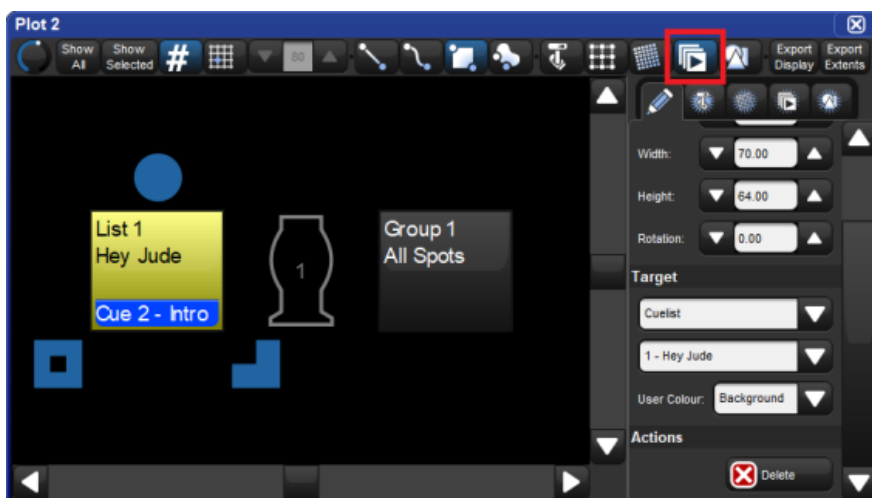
Plot 2

Show All
Show Selected
#
80
Export Display
Export Extents

List 1
Hey Jude
Cue 2 - Intro

1

Group 1
All Spots

Width: 70.00
Height: 64.00
Rotation: 0.00

Target
Cuelist
1 - Hey Jude
User Colour: Background

Actions
Delete